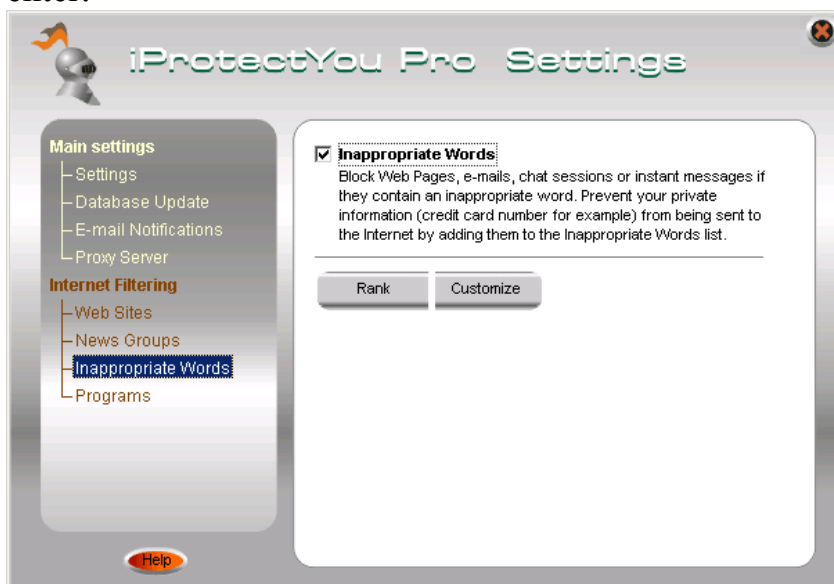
iProtectYou Pro Settings

Main settings
Settings
Database Update
E-mail Notifications
Proxy Server
Internet Filtering
Web Sites
News Groups
Inappropriate Words
Programs

Help

☑ Inappropriate Words
Block Web Pages, e-mails, chat sessions or instant messages if they contain an inappropriate word. Prevent your private information (credit card number for example) from being sent to the Internet by adding them to the Inappropriate Words list.

Rank
Customize